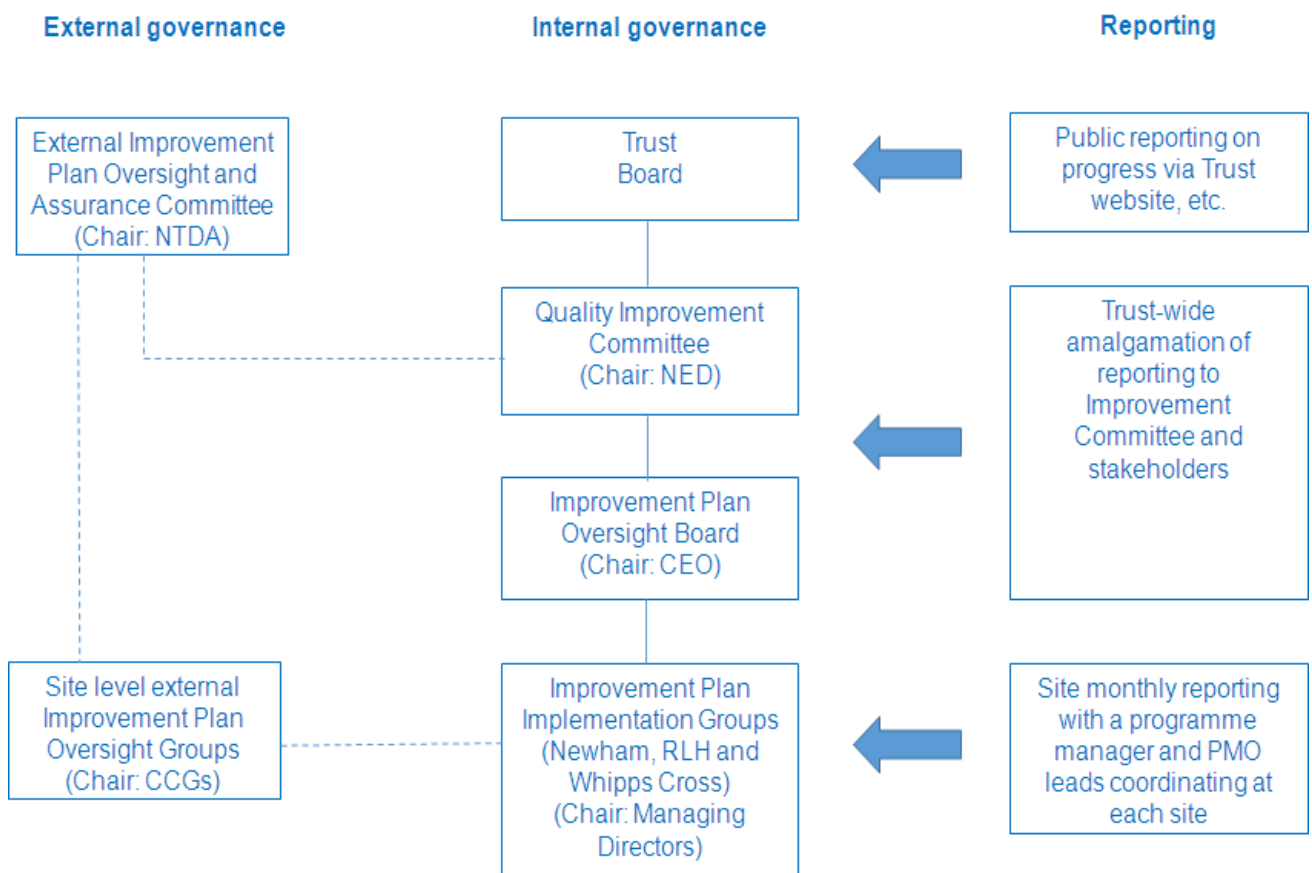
External governance

Internal governance

Reporting

External Improvement Plan Oversight and Assurance Committee (Chair: NTDA)

Trust Board

Public reporting on progress via Trust website, etc.

Quality Improvement Committee (Chair: NED)

Trust-wide amalgamation of reporting to Improvement Committee and stakeholders

Improvement Plan Oversight Board (Chair: CEO)

Site level external Improvement Plan Oversight Groups (Chair: CCGs)

Improvement Plan Implementation Groups (Newham, RLH and Whipps Cross) (Chair: Managing Directors)

Site monthly reporting with a programme manager and PMO leads coordinating at each site